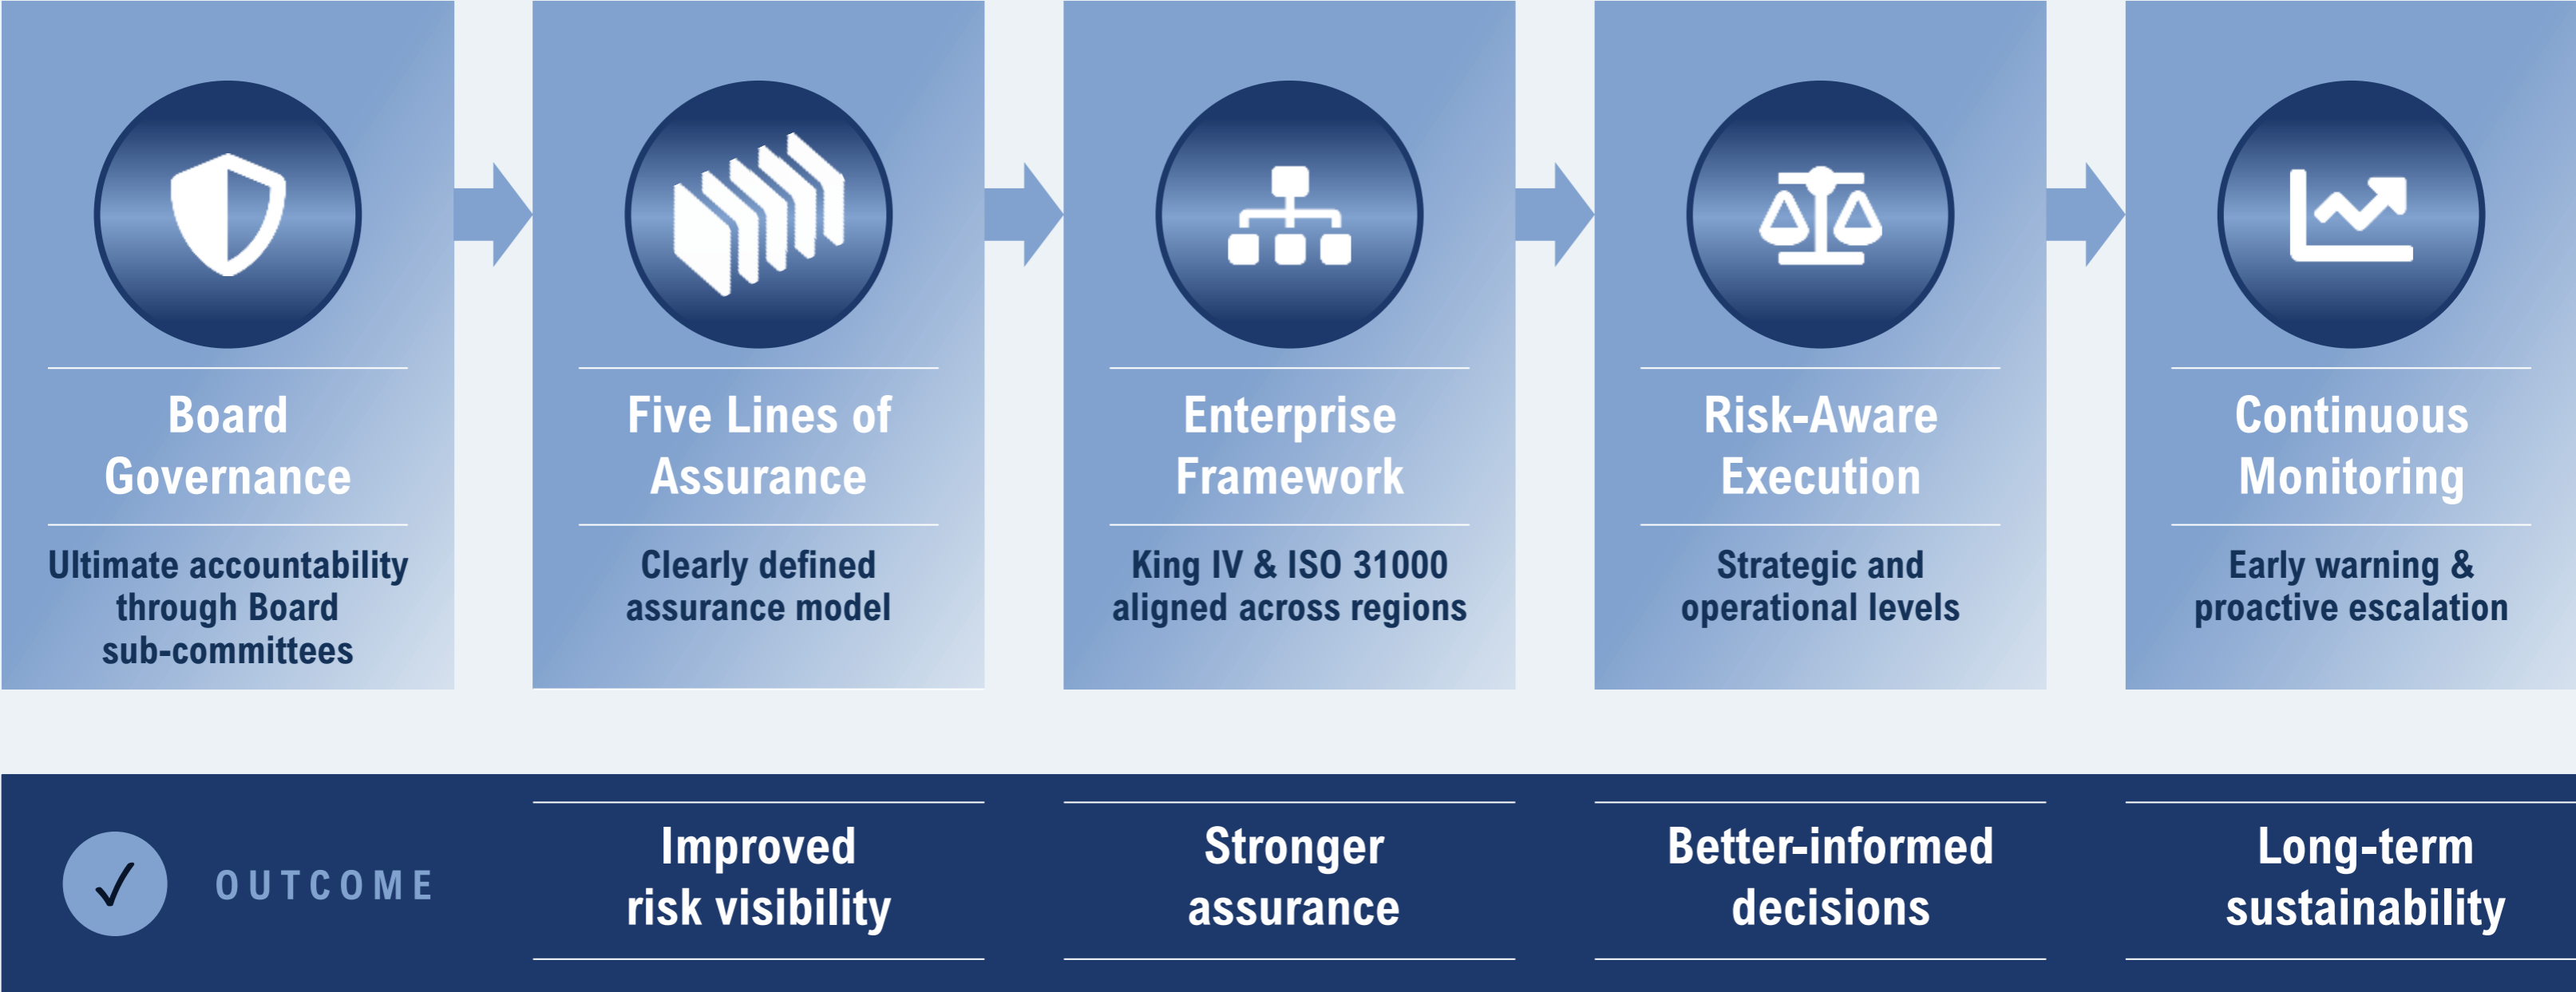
Board Governance

Ultimate accountability through Board sub-committees

Five Lines of Assurance

Clearly defined assurance model

Enterprise Framework

King IV & ISO 31000 aligned across regions

Risk-Aware Execution

Strategic and operational levels

Continuous Monitoring

Early warning & proactive escalation

✓ OUTCOME

Improved risk visibility

Stronger assurance

Better-informed decisions

Long-term sustainability